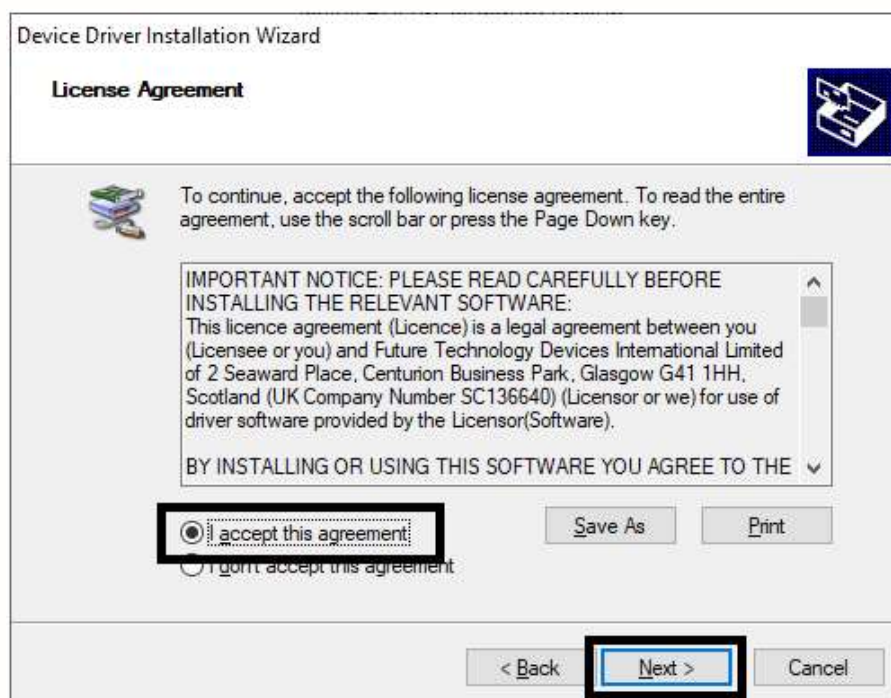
Device Driver Installation Wizard

License Agreement

To continue, accept the following license agreement. To read the entire agreement, use the scroll bar or press the Page Down key.

IMPORTANT NOTICE: PLEASE READ CAREFULLY BEFORE INSTALLING THE RELEVANT SOFTWARE:
This licence agreement (Licence) is a legal agreement between you (Licensee or you) and Future Technology Devices International Limited of 2 Seaward Place, Centurion Business Park, Glasgow G41 1HH, Scotland (UK Company Number SC136640) (Licensor or we) for use of driver software provided by the Licensor(Software).

BY INSTALLING OR USING THIS SOFTWARE YOU AGREE TO THE

I accept this agreement

I don't accept this agreement

Save As

Print

< Back

Next >

Cancel